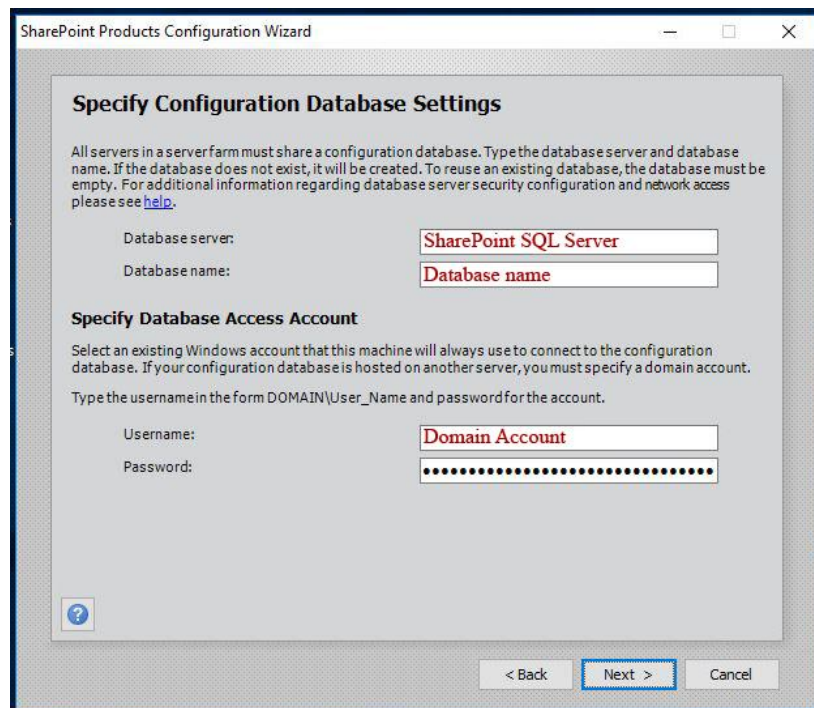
SharePoint Products Configuration Wizard

Specify Configuration Database Settings

All servers in a server farm must share a configuration database. Type the database server and database name. If the database does not exist, it will be created. To reuse an existing database, the database must be empty. For additional information regarding database server security configuration and network access please see help.

Database server: SharePoint SQL Server

Database name: Database name

Specify Database Access Account

Select an existing Windows account that this machine will always use to connect to the configuration database. If your configuration database is hosted on another server, you must specify a domain account.

Type the username in the form DOMAIN\User_Name and password for the account.

Username: Domain Account

Password: ••••••••••••••••••••••••••••••••

< Back Next > Cancel